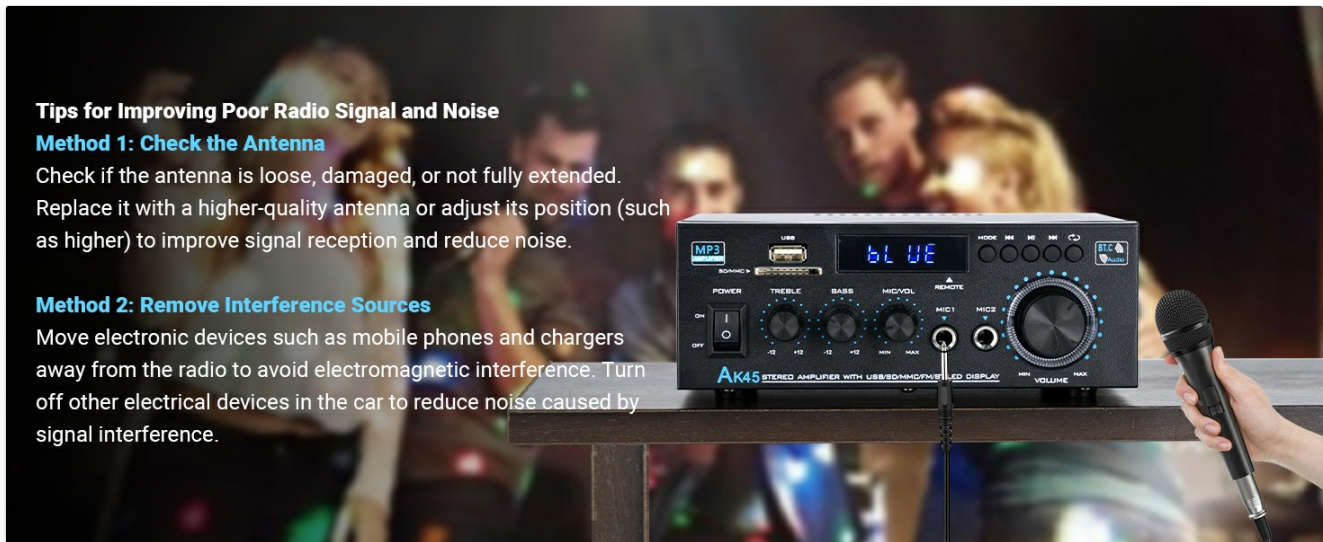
Tips for Improving Poor Radio Signal and Noise
Method 1: Check the Antenna
Check if the antenna is loose, damaged, or not fully extended. Replace it with a higher-quality antenna or adjust its position (such as higher) to improve signal reception and reduce noise.

Method 2: Remove Interference Sources
Move electronic devices such as mobile phones and chargers away from the radio to avoid electromagnetic interference. Turn off other electrical devices in the car to reduce noise caused by signal interference.

MP3
USB
SD/MMC
bLUE
MODE
BT.C
Audio
REMOTE
POWER
ON
OFF
TREBLE
BASS
MIC/VOL
MIC1
MIC2
-12 +12
-12 +12
MIN MAX
MIN MAX
VOLUME
AK45 STEREO AMPLIFIER WITH USB/SD/MMC/FM/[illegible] LED DISPLAY